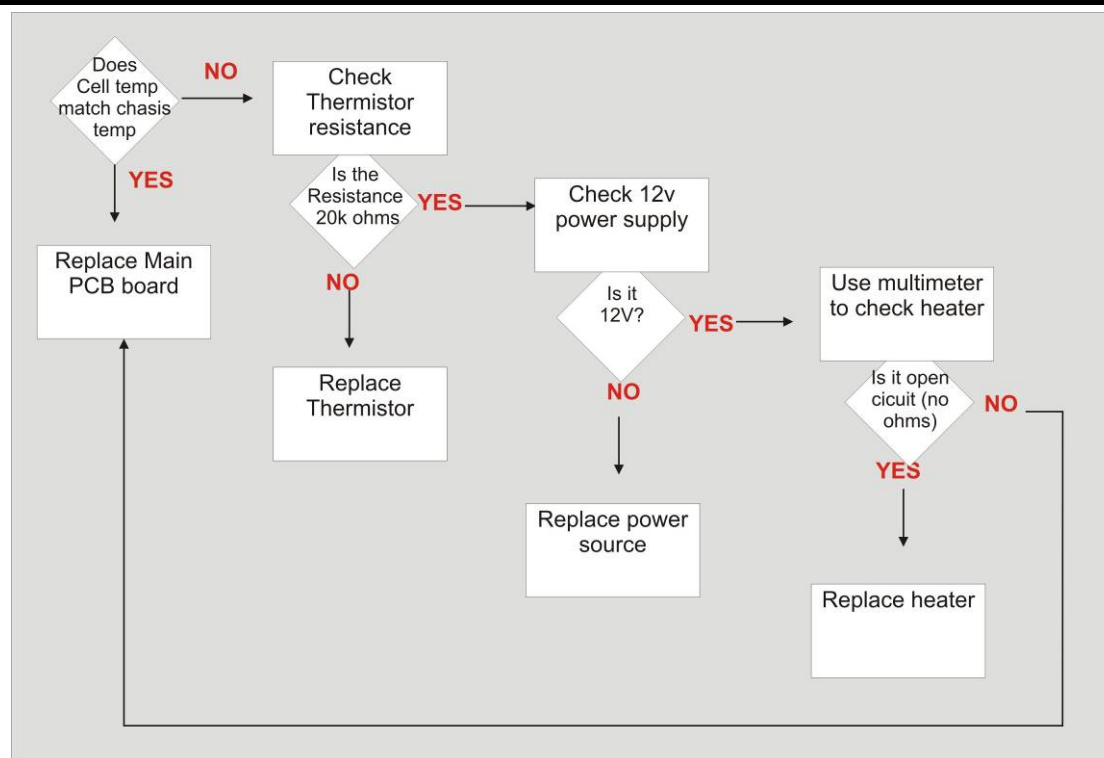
Does Cell temp match chasis temp

NO

Check Thermistor resistance

YES

Replace Main PCB board

Is the Resistance 20k ohms

YES

Check 12v power supply

NO

Replace Thermistor

Is it 12V?

YES

Use multimeter to check heater

NO

Replace power source

Is it open cicuit (no ohms)

NO

YES

Replace heater